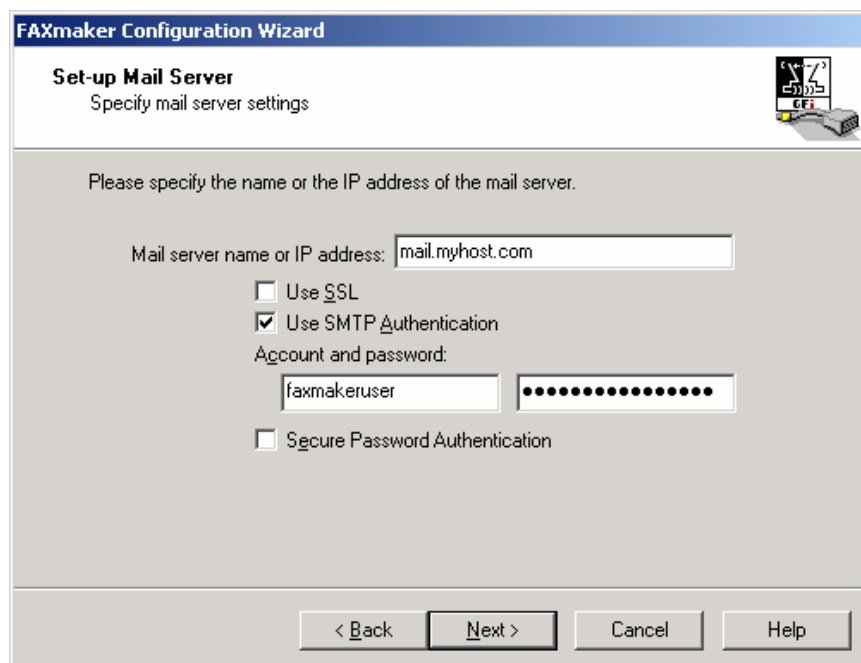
FAXmaker Configuration Wizard

Set-up Mail Server
Specify mail server settings

GFi

Please specify the name or the IP address of the mail server.

Mail server name or IP address: mail.myhost.com

Use SSL

Use SMTP Authentication

Account and password:

faxmakeruser ●●●●●●●●●●●●●●●●

Secure Password Authentication

< Back Next > Cancel Help